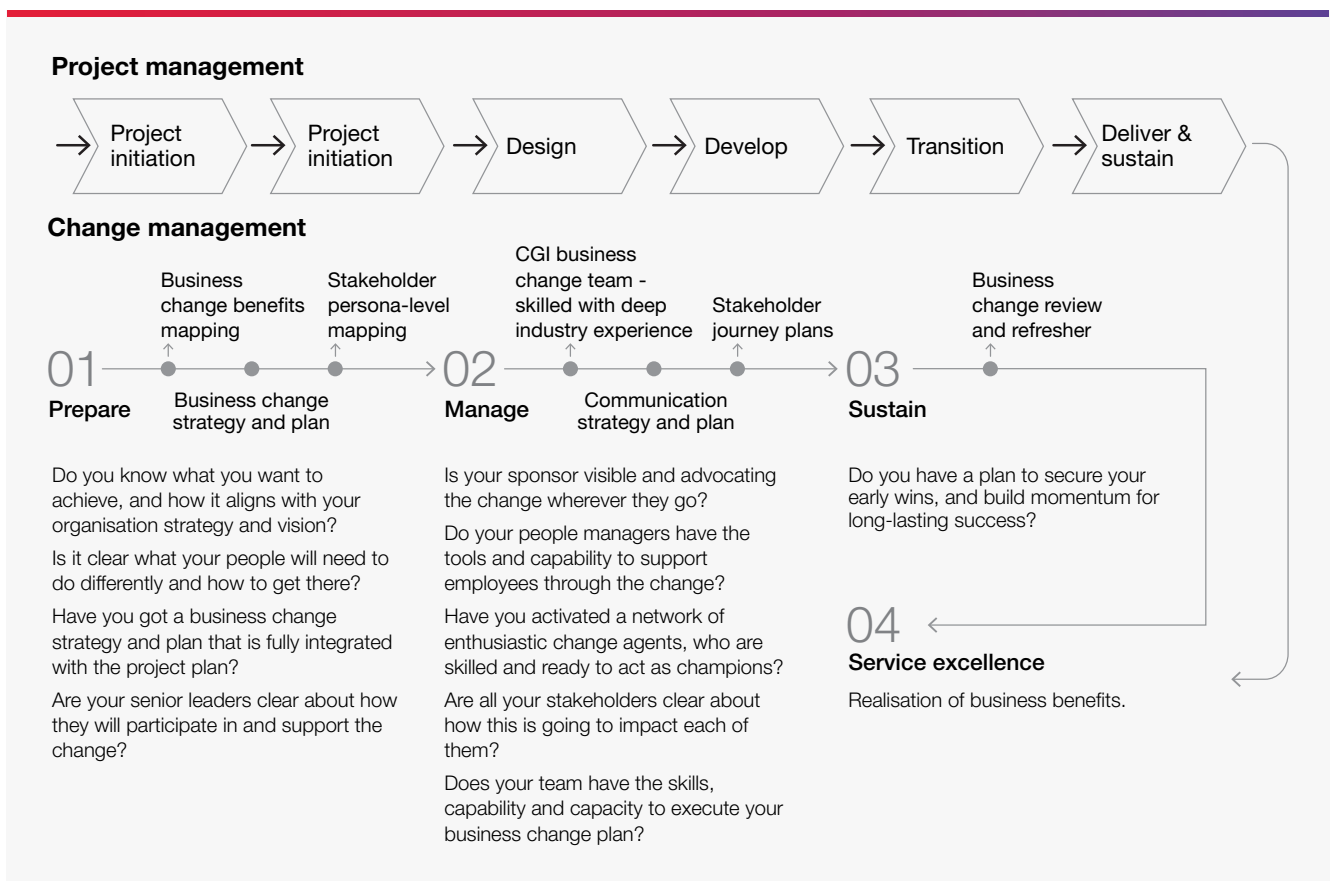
**Project management**

Project initiation

Project initiation

Design

Develop

Transition

Deliver & sustain

**Change management**

Business change benefits mapping

Stakeholder persona-level mapping

01

**Prepare**

Business change strategy and plan

CGI business change team - skilled with deep industry experience

Stakeholder journey plans

02

**Manage**

Communication strategy and plan

Business change review and refresher

03

**Sustain**

Do you know what you want to achieve, and how it aligns with your organisation strategy and vision?

Is it clear what your people will need to do differently and how to get there?

Have you got a business change strategy and plan that is fully integrated with the project plan?

Are your senior leaders clear about how they will participate in and support the change?

Is your sponsor visible and advocating the change wherever they go?

Do your people managers have the tools and capability to support employees through the change?

Have you activated a network of enthusiastic change agents, who are skilled and ready to act as champions?

Are all your stakeholders clear about how this is going to impact each of them?

Does your team have the skills, capability and capacity to execute your business change plan?

Do you have a plan to secure your early wins, and build momentum for long-lasting success?

04

**Service excellence**

Realisation of business benefits.